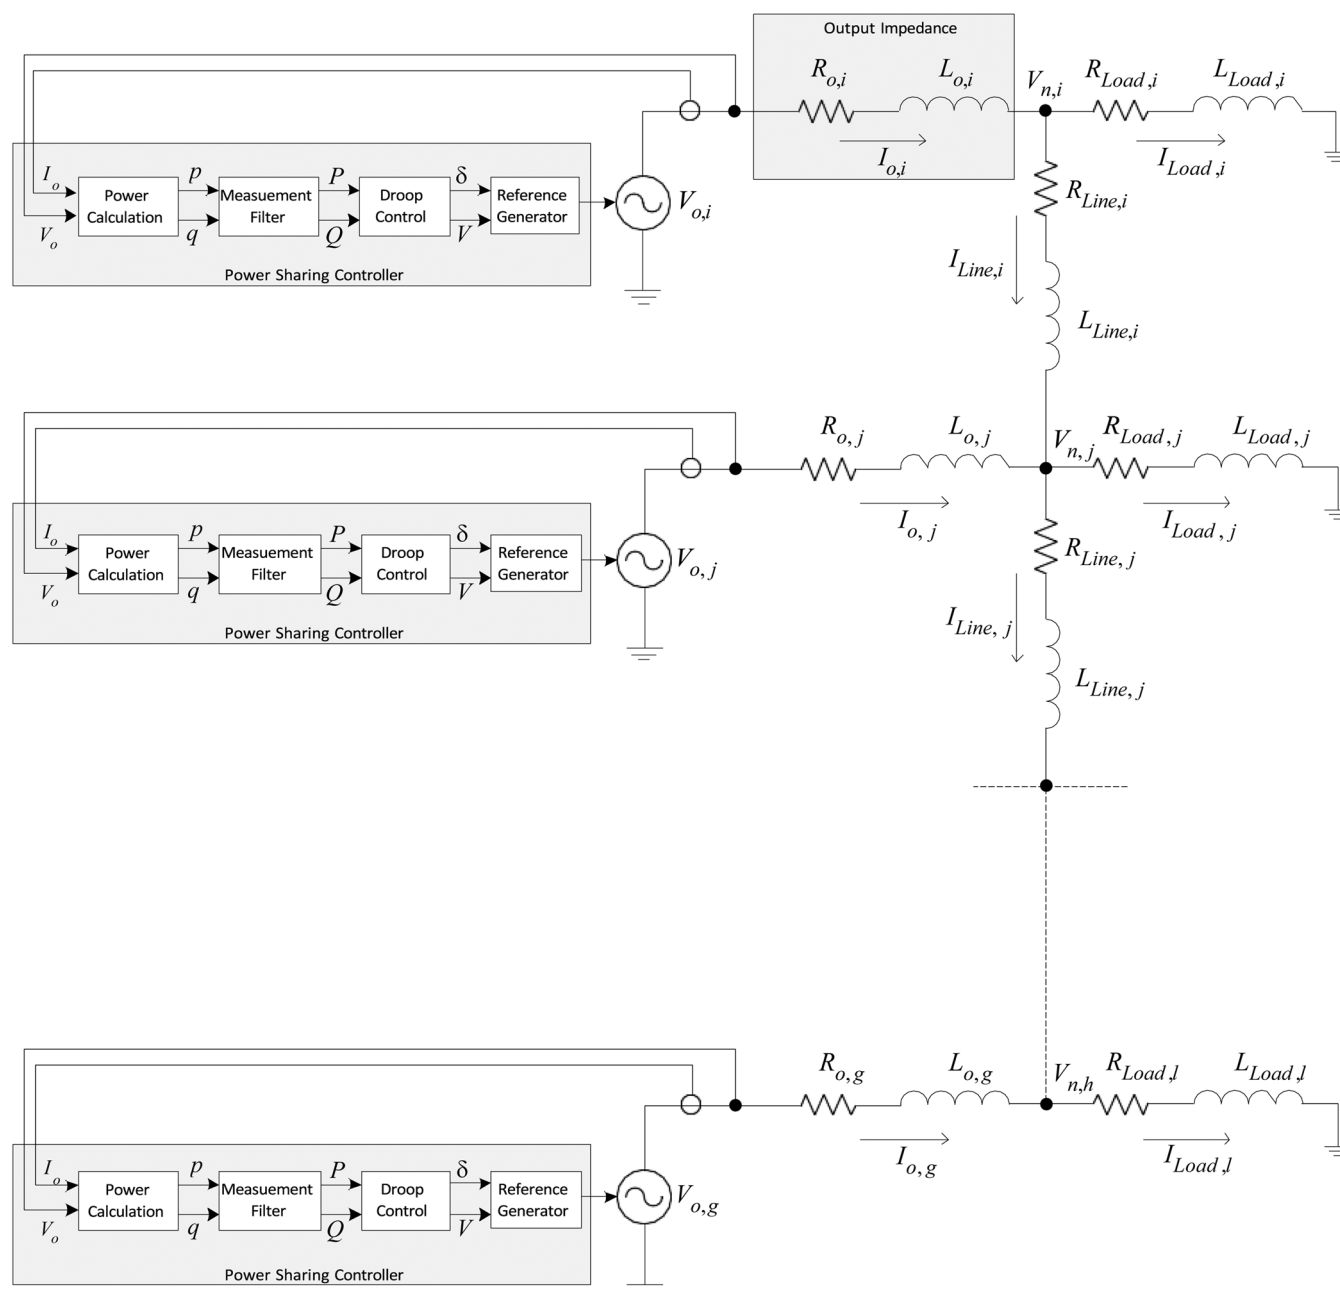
Output Impedance

$R_{o,i}$ $L_{o,i}$ $V_{n,i}$ $R_{Load,i}$ $L_{Load,i}$

$I_{o,i}$ $I_{Load,i}$

$I_o$ Power Calculation $p$ Measuement Filter $P$ Droop Control $\delta$ Reference Generator $V_{o,i}$

$V_o$ $q$ $Q$ $V$

Power Sharing Controller

$R_{Line,i}$

$I_{Line,i}$

$L_{Line,i}$

$R_{o,j}$ $L_{o,j}$ $V_{n,j}$ $R_{Load,j}$ $L_{Load,j}$

$I_{o,j}$ $I_{Load,j}$

$I_o$ Power Calculation $p$ Measuement Filter $P$ Droop Control $\delta$ Reference Generator $V_{o,j}$

$V_o$ $q$ $Q$ $V$

Power Sharing Controller

$R_{Line,j}$

$I_{Line,j}$

$L_{Line,j}$

$R_{o,g}$ $L_{o,g}$ $V_{n,h}$ $R_{Load,l}$ $L_{Load,l}$

$I_{o,g}$ $I_{Load,l}$

$I_o$ Power Calculation $p$ Measuement Filter $P$ Droop Control $\delta$ Reference Generator $V_{o,g}$

$V_o$ $q$ $Q$ $V$

Power Sharing Controller